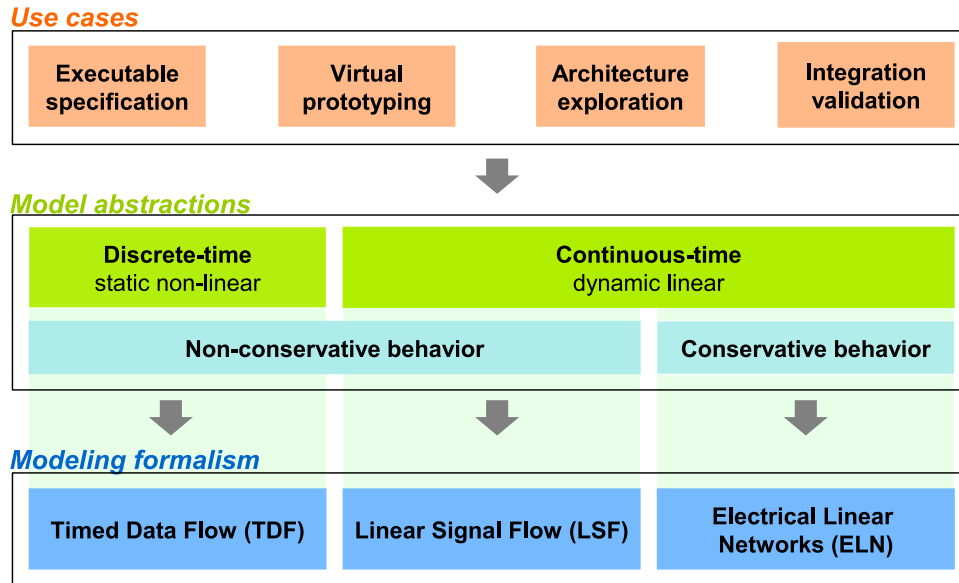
Use cases

Executable specification

Virtual prototyping

Architecture exploration

Integration validation

Model abstractions

Discrete-time
static non-linear

Continuous-time
dynamic linear

Non-conservative behavior

Conservative behavior

Modeling formalism

Timed Data Flow (TDF)

Linear Signal Flow (LSF)

Electrical Linear Networks (ELN)